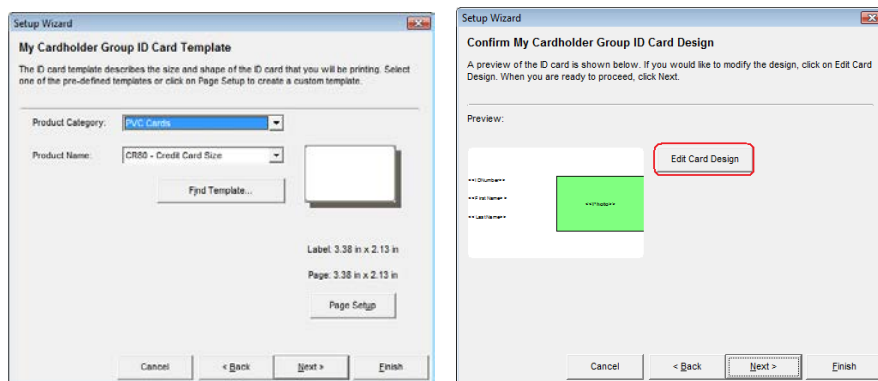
Setup Wizard

My Cardholder Group ID Card Template

The ID card template describes the size and shape of the ID card that you will be printing. Select one of the pre-defined templates or click on Page Setup to create a custom template.

Product Category: PVC Cards

Product Name: CR80 - Credit Card Size

Find Template...

Label: 3.38 in x 2.13 in

Page: 3.38 in x 2.13 in

Page Setup

Cancel | < Back | Next > | Finish

Setup Wizard

Confirm My Cardholder Group ID Card Design

A preview of the ID card is shown below. If you would like to modify the design, click on Edit Card Design. When you are ready to proceed, click Next.

Preview:

Edit Card Design

<<IDNumber>>
<<FirstName>>
<<LastName>>

<<Photo>>

Cancel | < Back | Next > | Finish